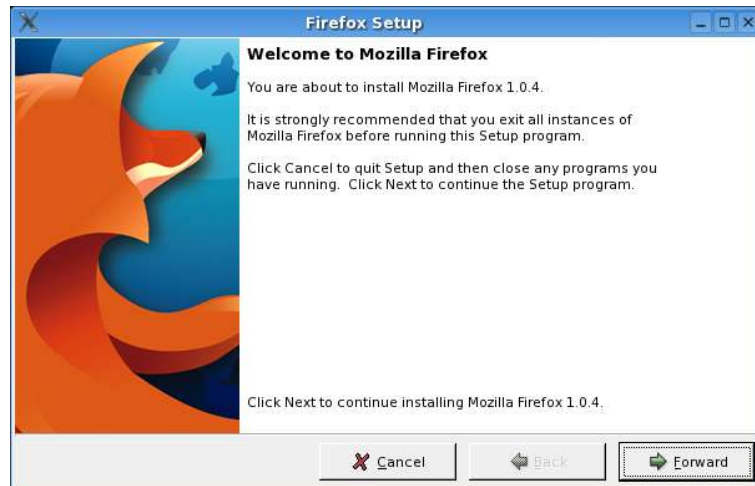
Firefox Setup

Welcome to Mozilla Firefox

You are about to install Mozilla Firefox 1.0.4.

It is strongly recommended that you exit all instances of Mozilla Firefox before running this Setup program.

Click Cancel to quit Setup and then close any programs you have running. Click Next to continue the Setup program.

Click Next to continue installing Mozilla Firefox 1.0.4.

Cancel

Back

Forward